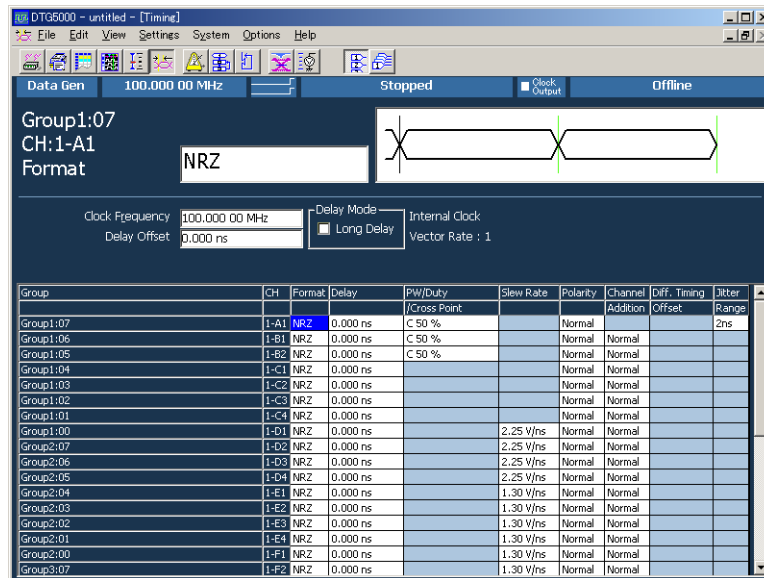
DTG5000 - untitled - [Timing]

File Edit View Settings System Options Help

Data Gen 100.000 00 MHz Stopped Clock Output Offline

Group1:07
CH:1-A1
Format NRZ

Clock Frequency 100.000 00 MHz
Delay Offset 0.000 ns

Delay Mode
Long Delay

Internal Clock
Vector Rate : 1

| Group | CH | Format | Delay | PW/Duty /Cross Point | Slew Rate | Polarity | Channel Addition | Diff. Timing Offset | Jitter Range |
|---|---|---|---|---|---|---|---|---|---|
| Group1:07 | 1-A1 | NRZ | 0.000 ns | C 50 % | | Normal | | | 2ns |
| Group1:06 | 1-B1 | NRZ | 0.000 ns | C 50 % | | Normal | Normal | | |
| Group1:05 | 1-B2 | NRZ | 0.000 ns | C 50 % | | Normal | Normal | | |
| Group1:04 | 1-C1 | NRZ | 0.000 ns | | | Normal | Normal | | |
| Group1:03 | 1-C2 | NRZ | 0.000 ns | | | Normal | Normal | | |
| Group1:02 | 1-C3 | NRZ | 0.000 ns | | | Normal | Normal | | |
| Group1:01 | 1-C4 | NRZ | 0.000 ns | | | Normal | Normal | | |
| Group1:00 | 1-D1 | NRZ | 0.000 ns | | 2.25 V/ns | Normal | Normal | | |
| Group2:07 | 1-D2 | NRZ | 0.000 ns | | 2.25 V/ns | Normal | Normal | | |
| Group2:06 | 1-D3 | NRZ | 0.000 ns | | 2.25 V/ns | Normal | Normal | | |
| Group2:05 | 1-D4 | NRZ | 0.000 ns | | 2.25 V/ns | Normal | Normal | | |
| Group2:04 | 1-E1 | NRZ | 0.000 ns | | 1.30 V/ns | Normal | Normal | | |
| Group2:03 | 1-E2 | NRZ | 0.000 ns | | 1.30 V/ns | Normal | Normal | | |
| Group2:02 | 1-E3 | NRZ | 0.000 ns | | 1.30 V/ns | Normal | Normal | | |
| Group2:01 | 1-E4 | NRZ | 0.000 ns | | 1.30 V/ns | Normal | Normal | | |
| Group2:00 | 1-F1 | NRZ | 0.000 ns | | 1.30 V/ns | Normal | Normal | | |
| Group3:07 | 1-F2 | NRZ | 0.000 ns | | 1.30 V/ns | Normal | Normal | | |